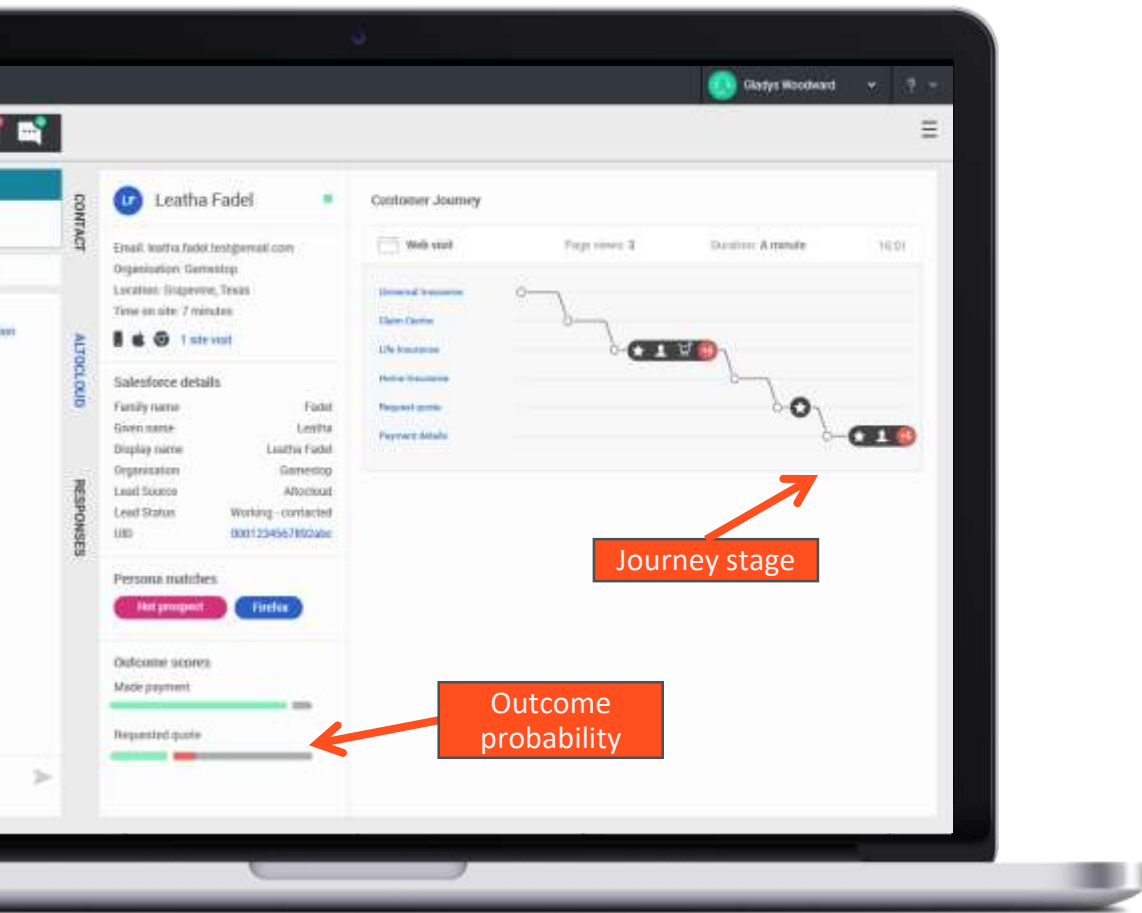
Gladys Woodward

CONTACT

ALTOCLOUD

RESPONSES

LF Leatha Fadel

Email: leatha.fadel.test@email.com
Organisation: Gamestop
Location: Grapevine, Texas
Time on site: 7 minutes

1 site visit

Salesforce details

| | |
|---|---|
| Family name | Fadel |
| Given name | Leatha |
| Display name | Leatha Fadel |
| Organisation | Gamestop |
| Lead Source | Altocloud |
| Lead Status | Working - contacted |
| UID | 0001234567892abc |

Persona matches

Hot prospect Firefox

Outcome scores

Made payment

Requested quote

Customer Journey

Web visit Page views: 3 Duration: A minute 16:01

Universal insurance
Claim Centre
Life Insurance
Home insurance
Request quote
Payment details

Journey stage

Outcome probability